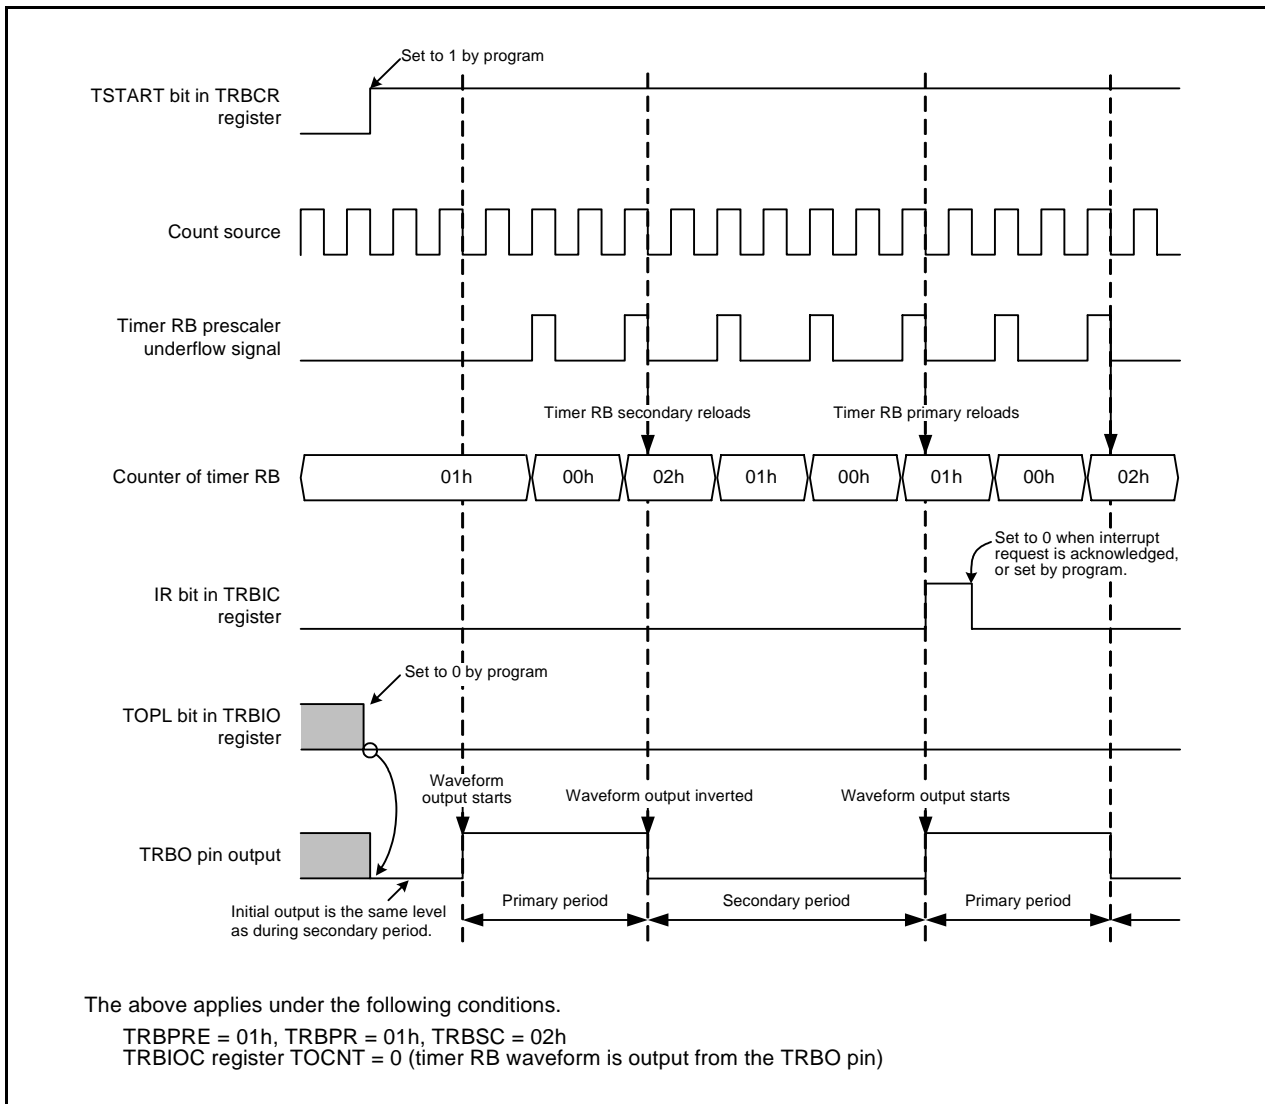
Set to 1 by program

TSTART bit in TRBCR register

Count source

Timer RB prescaler underflow signal

Timer RB secondary reloads

Timer RB primary reloads

Counter of timer RB

01h

00h

02h

01h

00h

01h

00h

02h

Set to 0 when interrupt request is acknowledged, or set by program.

IR bit in TRBIC register

Set to 0 by program

TOPL bit in TRBIO register

Waveform output starts

Waveform output inverted

Waveform output starts

TRBO pin output

Initial output is the same level as during secondary period.

Primary period

Secondary period

Primary period

The above applies under the following conditions.

TRBPRE = 01h, TRBPR = 01h, TRBSC = 02h
TRBIOC register TOCNT = 0 (timer RB waveform is output from the TRBO pin)